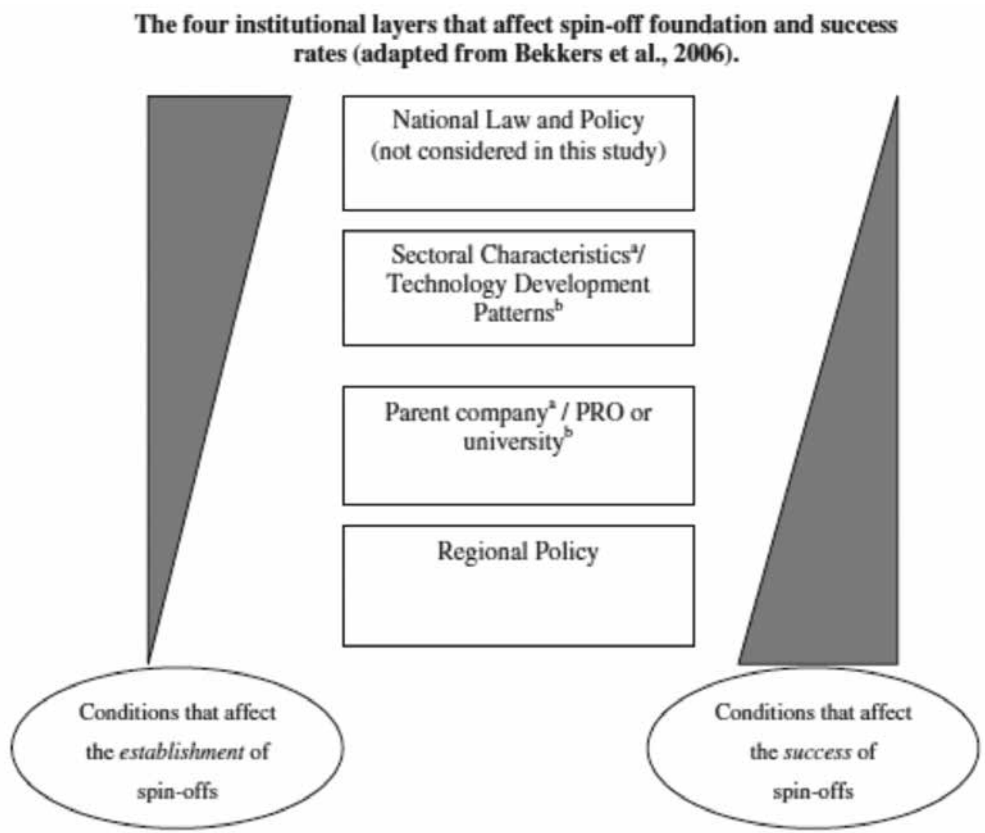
**The four institutional layers that affect spin-off foundation and success rates (adapted from Bekkers et al., 2006).**

National Law and Policy (not considered in this study)

Sectoral Characteristics$^a$/ Technology Development Patterns$^b$

Parent company$^a$ / PRO or university$^b$

Regional Policy

Conditions that affect the *establishment* of spin-offs

Conditions that affect the *success* of spin-offs